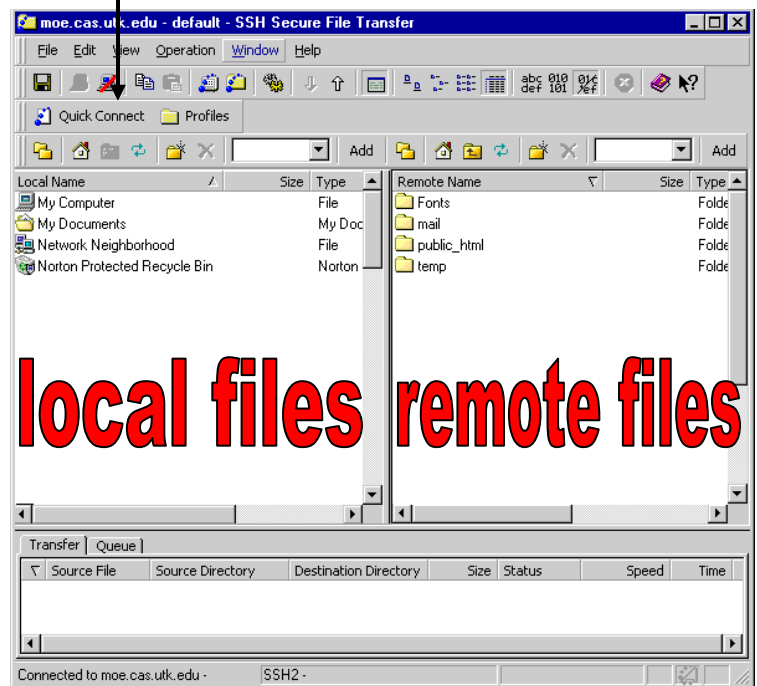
moe.cas.utk.edu - default - SSH Secure File Transfer

File Edit View Operation Window Help

abc def 010 101

Quick Connect Profiles

Add Add

| Local Name | Size | Type |
|---|---|---|
| My Computer | | File |
| My Documents | | My Doc |
| Network Neighborhood | | File |
| Norton Protected Recycle Bin | | Norton |

| Remote Name | Size | Type |
|---|---|---|
| Fonts | | Folde |
| mail | | Folde |
| public_html | | Folde |
| temp | | Folde |

local files remote files

Transfer Queue

| Source File | Source Directory | Destination Directory | Size | Status | Speed | Time |
|---|---|---|---|---|---|---|

Connected to moe.cas.utk.edu - SSH2 -